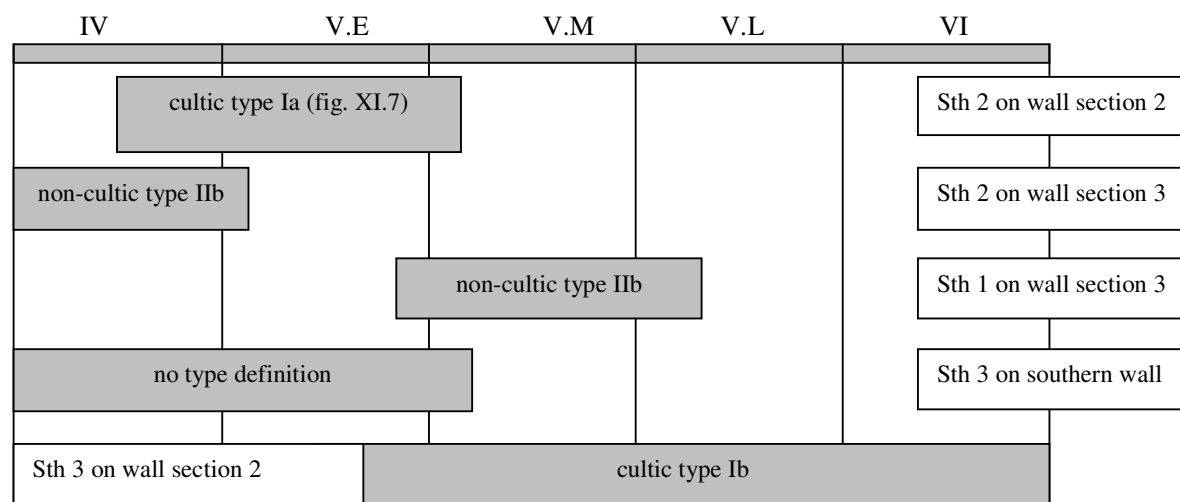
IV V.E V.M V.L VI

cultic type Ia (fig. XI.7)

Sth 2 on wall section 2

non-cultic type IIb

Sth 2 on wall section 3

non-cultic type IIb

Sth 1 on wall section 3

no type definition

Sth 3 on southern wall

Sth 3 on wall section 2

cultic type Ib